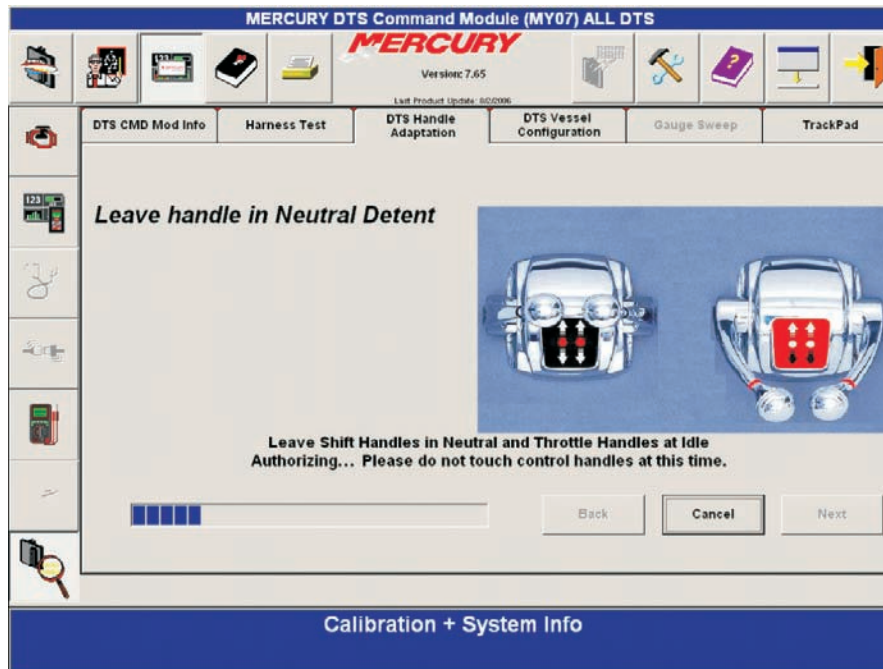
MERCURY DTS Command Module (MY07) ALL DTS

MERCURY

Version: 7.65

Last Product Update: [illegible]

DTS CMD Mod Info

Harness Test

DTS Handle Adaptation

DTS Vessel Configuration

Gauge Sweep

TrackPad

Leave handle in Neutral Detent

Leave Shift Handles in Neutral and Throttle Handles at Idle
Authorizing... Please do not touch control handles at this time.

Back

Cancel

Next

Calibration + System Info